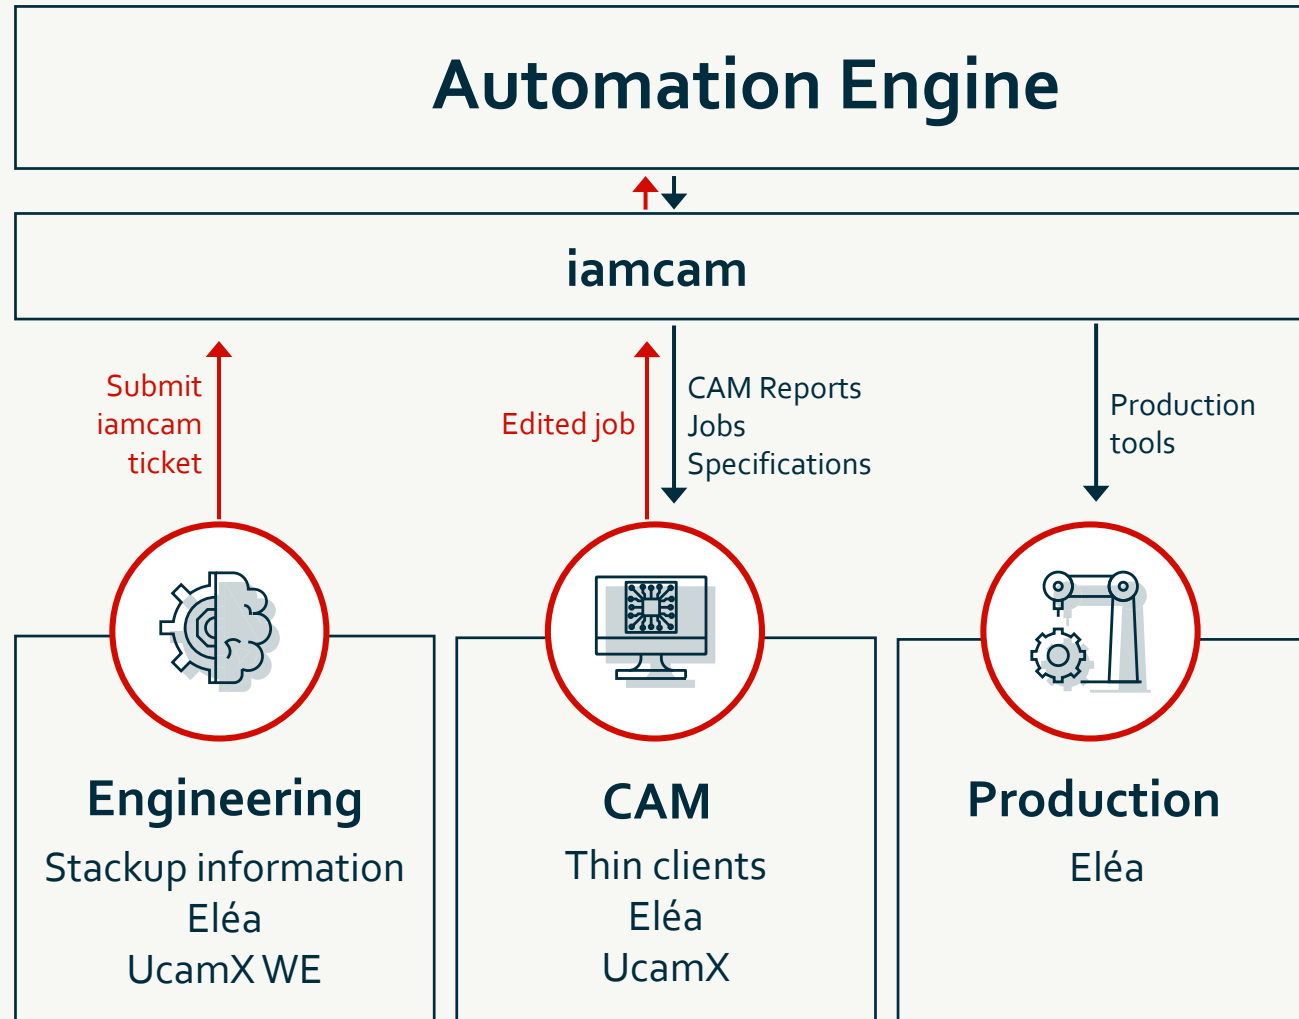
Automation Engine

iamcam

Submit iamcam ticket

Edited job

CAM Reports
Jobs
Specifications

Production tools

Engineering
Stackup information
Eléa
UcamX WE

CAM
Thin clients
Eléa
UcamX

Production
Eléa